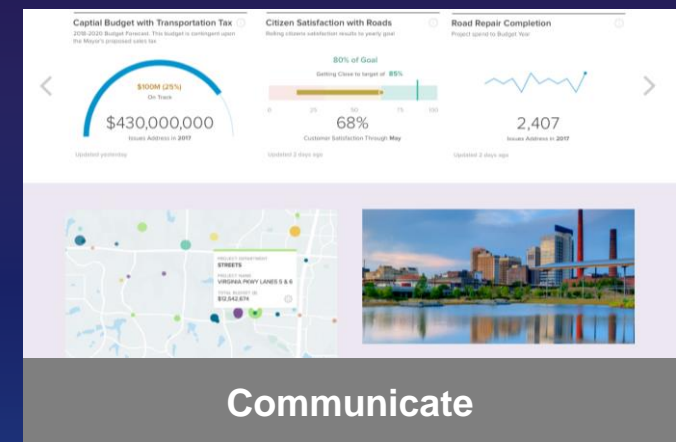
Captial Budget with Transportation Tax
2018-2020 Budget Forecast. This budget is contingent upon the Mayor's proposed sales tax

$100M (25%)
On Track
$430,000,000
Issues Address in 2017
Updated yesterday

Citizen Satisfaction with Roads
Rolling citizens satisfaction results to yearly goal
80% of Goal
Getting Close to target of 85%
0 25 50 75 100
68%
Customer Satisfaction Through May
Updated 2 days ago

Road Repair Completion
Project spend to Budget Year
2,407
Issues Address in 2017
Updated 2 days ago

PROJECT DEPARTMENT
STREETS
PROJECT NAME
VIRGINIA PKWY LANES 5 & 6
TOTAL BUDGET ($)
$12,542,674

Communicate